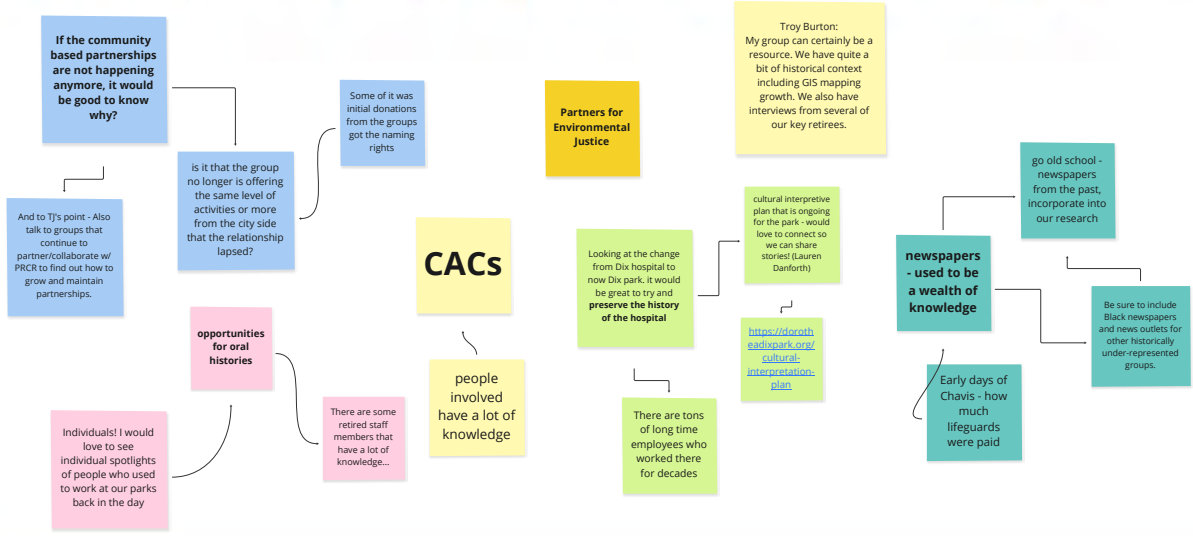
If the community based partnerships are not happening anymore, it would be good to know why?

Some of it was initial donations from the groups got the naming rights

is it that the group no longer is offering the same level of activities or more from the city side that the relationship lapsed?

And to TJ's point - Also talk to groups that continue to partner/collaborate w/ PRCR to find out how to grow and maintain partnerships.

opportunities for oral histories

Individuals! I would love to see individual spotlights of people who used to work at our parks back in the day

There are some retired staff members that have a lot of knowledge...

CACs

people involved have a lot of knowledge

Partners for Environmental Justice

Troy Burton: My group can certainly be a resource. We have quite a bit of historical context including GIS mapping growth. We also have interviews from several of our key retirees.

Looking at the change from Dix hospital to now Dix park. it would be great to try and preserve the history of the hospital

cultural interpretive plan that is ongoing for the park - would love to connect so we can share stories! (Lauren Danforth)

https://dorotheadixpark.org/cultural-interpretation-plan

There are tons of long time employees who worked there for decades

go old school - newspapers from the past, incorporate into our research

newspapers - used to be a wealth of knowledge

Be sure to include Black newspapers and news outlets for other historically under-represented groups.

Early days of Chavis - how much lifeguards were paid